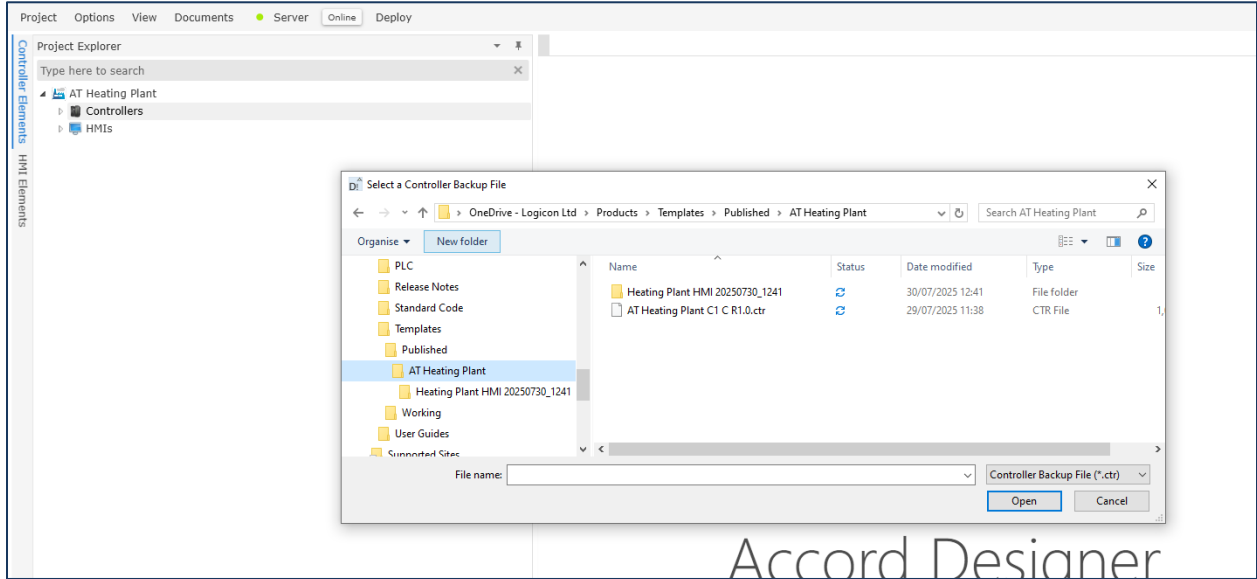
Project Options View Documents Server Online Deploy

Controller Elements HMI Elements

Project Explorer

Type here to search

AT Heating Plant
Controllers
HMIs

Select a Controller Backup File

OneDrive - Logicon Ltd > Products > Templates > Published > AT Heating Plant

Search AT Heating Plant

Organise ▾ New folder

PLC
Release Notes
Standard Code
Templates
Published
AT Heating Plant
Heating Plant HMI 20250730_1241
Working
User Guides
Supported Sites

| Name | Status | Date modified | Type | Size |
|---|---|---|---|---|
| Heating Plant HMI 20250730_1241 | | 30/07/2025 12:41 | File folder | |
| AT Heating Plant C1 C R1.0.ctr | | 29/07/2025 11:38 | CTR File | 1, |

File name:

Controller Backup File (*.ctr)

Open Cancel

Accord Designer